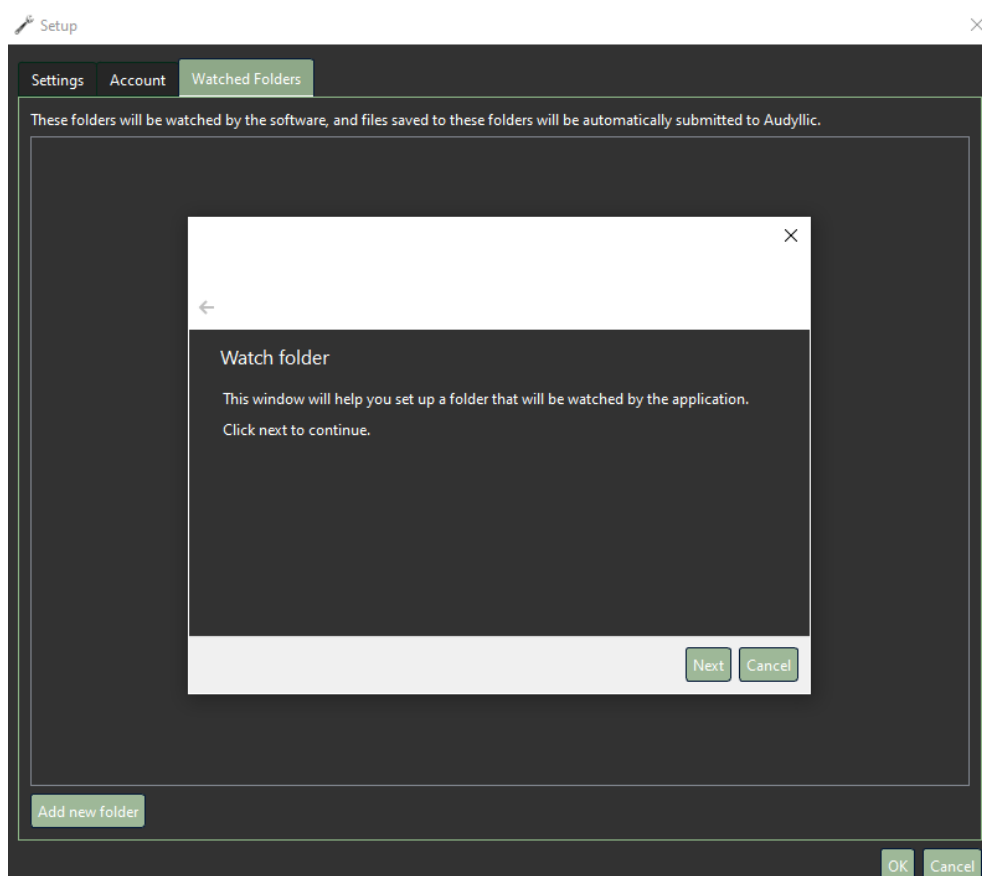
Setup

Settings Account Watched Folders

These folders will be watched by the software, and files saved to these folders will be automatically submitted to Audyllic.

×

←

Watch folder

This window will help you set up a folder that will be watched by the application.

Click next to continue.

Next Cancel

Add new folder

OK Cancel